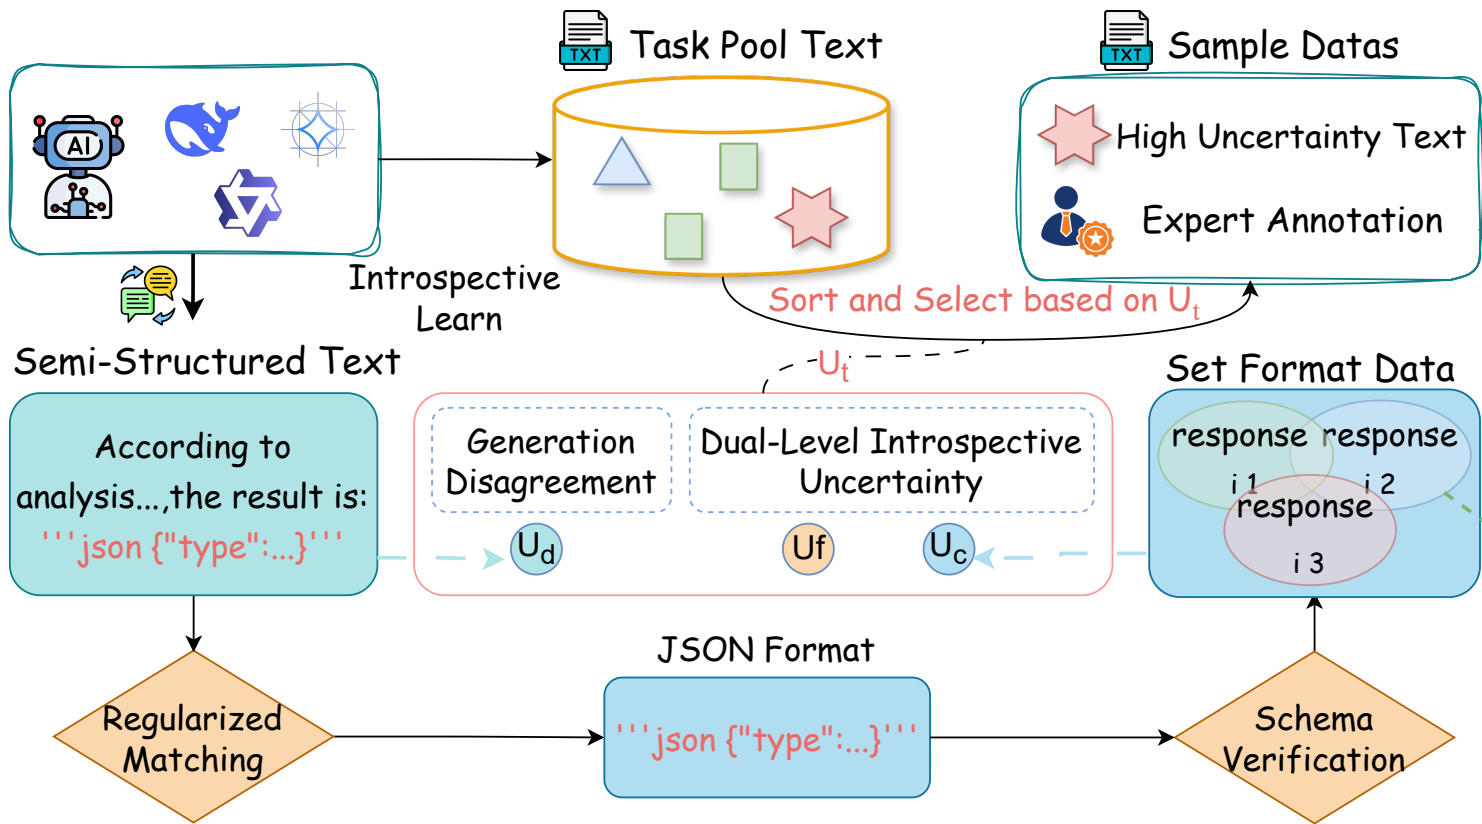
TXT Task Pool Text

TXT Sample Datas

AI

High Uncertainty Text

Expert Annotation

Introspective Learn

Sort and Select based on $U_t$

$U_t$

Semi-Structured Text

Set Format Data

According to analysis...,the result is: '''json {"type":...}'''

Generation Disagreement

Dual-Level Introspective Uncertainty

$U_d$

Uf

$U_c$

response i 1

response i 2

response i 3

JSON Format

Regularized Matching

'''json {"type":...}'''

Schema Verification